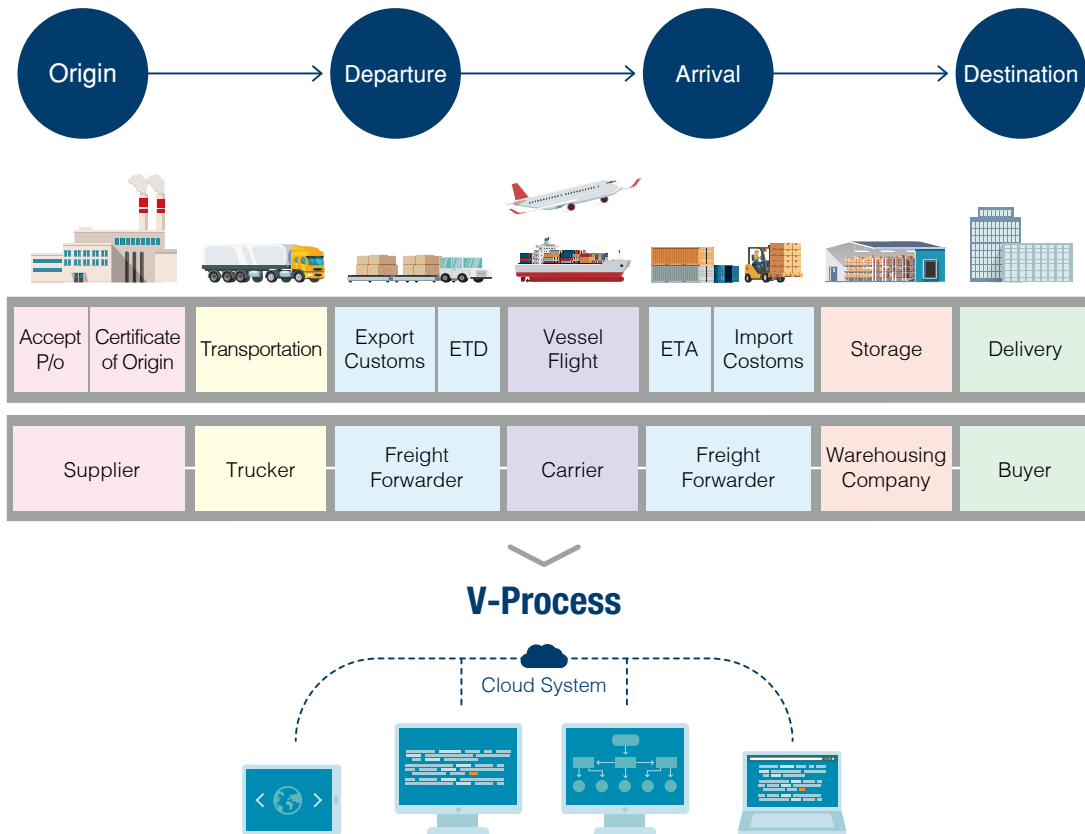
Origin

Departure

Arrival

Destination

| Accept P/o | Certificate of Origin | Transportation | Export Customs | ETD | Vessel Flight | ETA | Import Costoms | Storage | Delivery |
|---|---|---|---|---|---|---|---|---|---|

| Supplier | Trucker | Freight Forwarder | Carrier | Freight Forwarder | Warehousing Company | Buyer |
|---|---|---|---|---|---|---|

V-Process

Cloud System